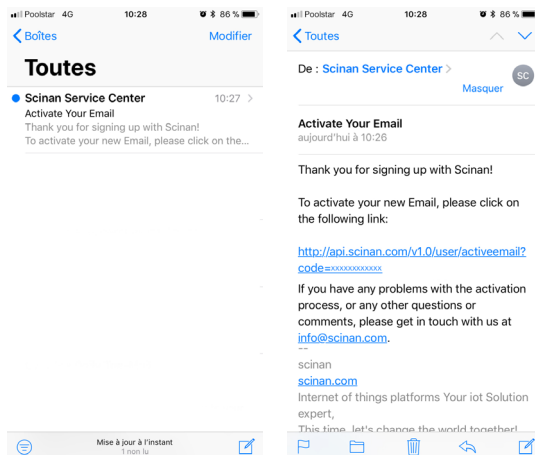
Poolstar 4G 10:28 86 %

Boîtes Modifier

Toutes

Scinan Service Center 10:27

Activate Your Email

Thank you for signing up with Scinan!

To activate your new Email, please click on the...

Mise à jour à l'instant

1 non lu

Poolstar 4G 10:28 86 %

Toutes

De : Scinan Service Center

SC

Masquer

Activate Your Email

aujourd'hui à 10:26

Thank you for signing up with Scinan!

To activate your new Email, please click on the following link:

http://api.scinan.com/v1.0/user/activeemail?code=xxxxxxxxxxxx

If you have any problems with the activation process, or any other questions or comments, please get in touch with us at info@scinan.com.

--

scinan

scinan.com

Internet of things platforms Your iot Solution expert,

This time, let's change the world together!